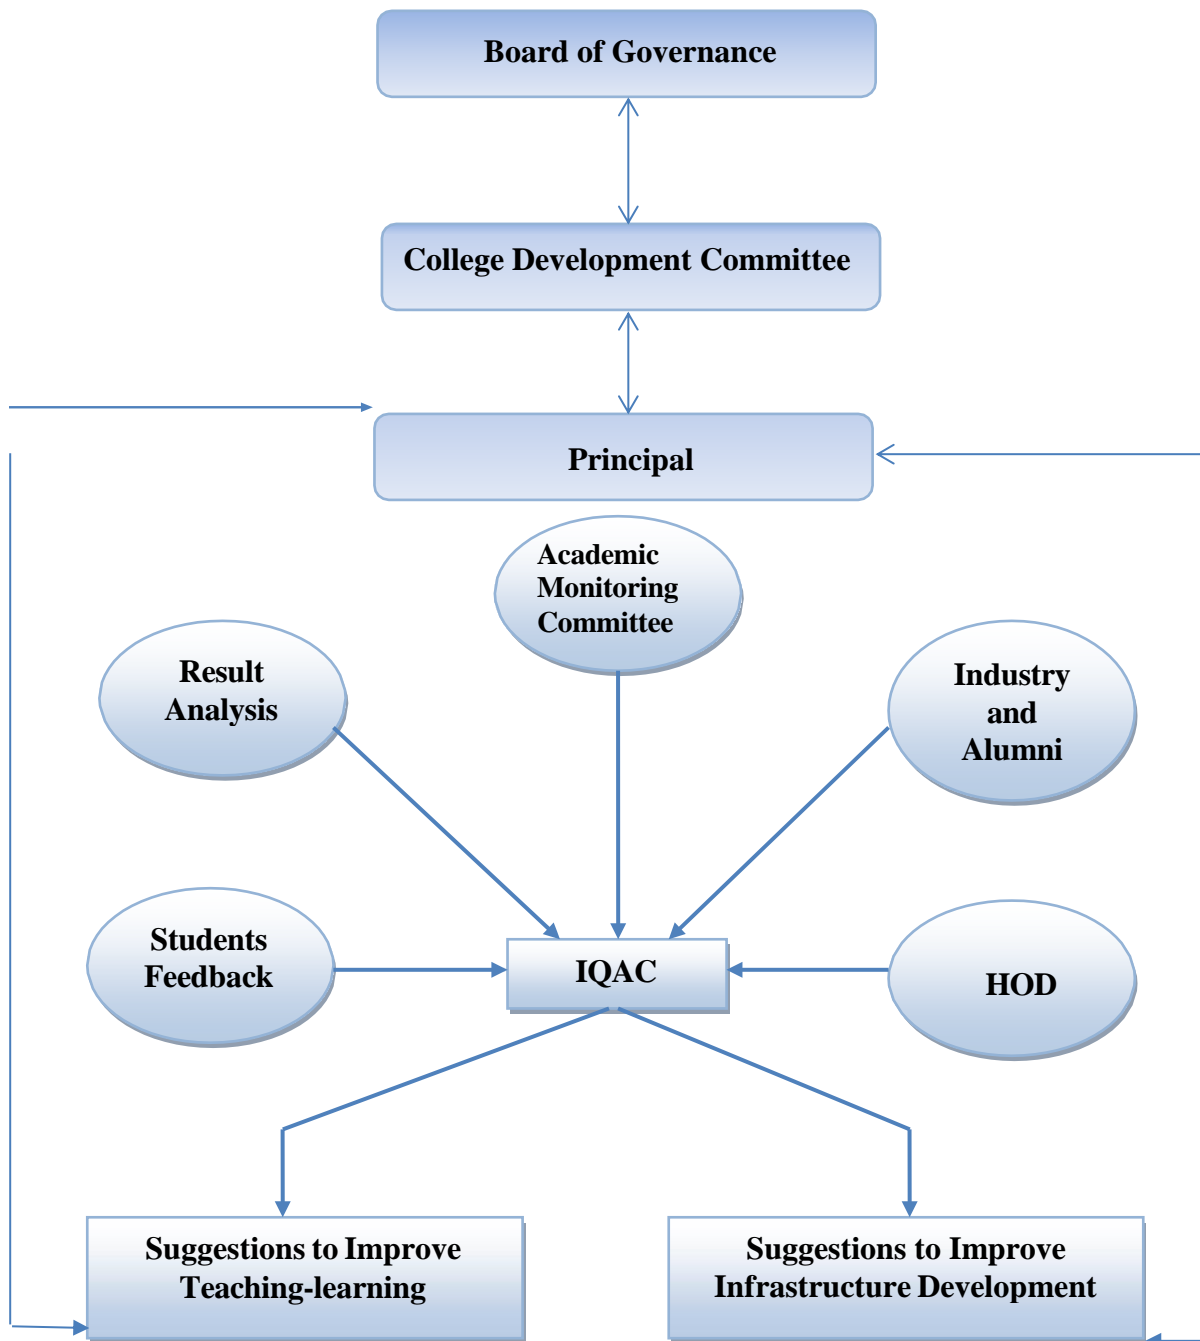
Board of Governance

College Development Committee

Principal

Academic Monitoring Committee

Result Analysis

Industry and Alumni

Students Feedback

IQAC

HOD

Suggestions to Improve Teaching-learning

Suggestions to Improve Infrastructure Development